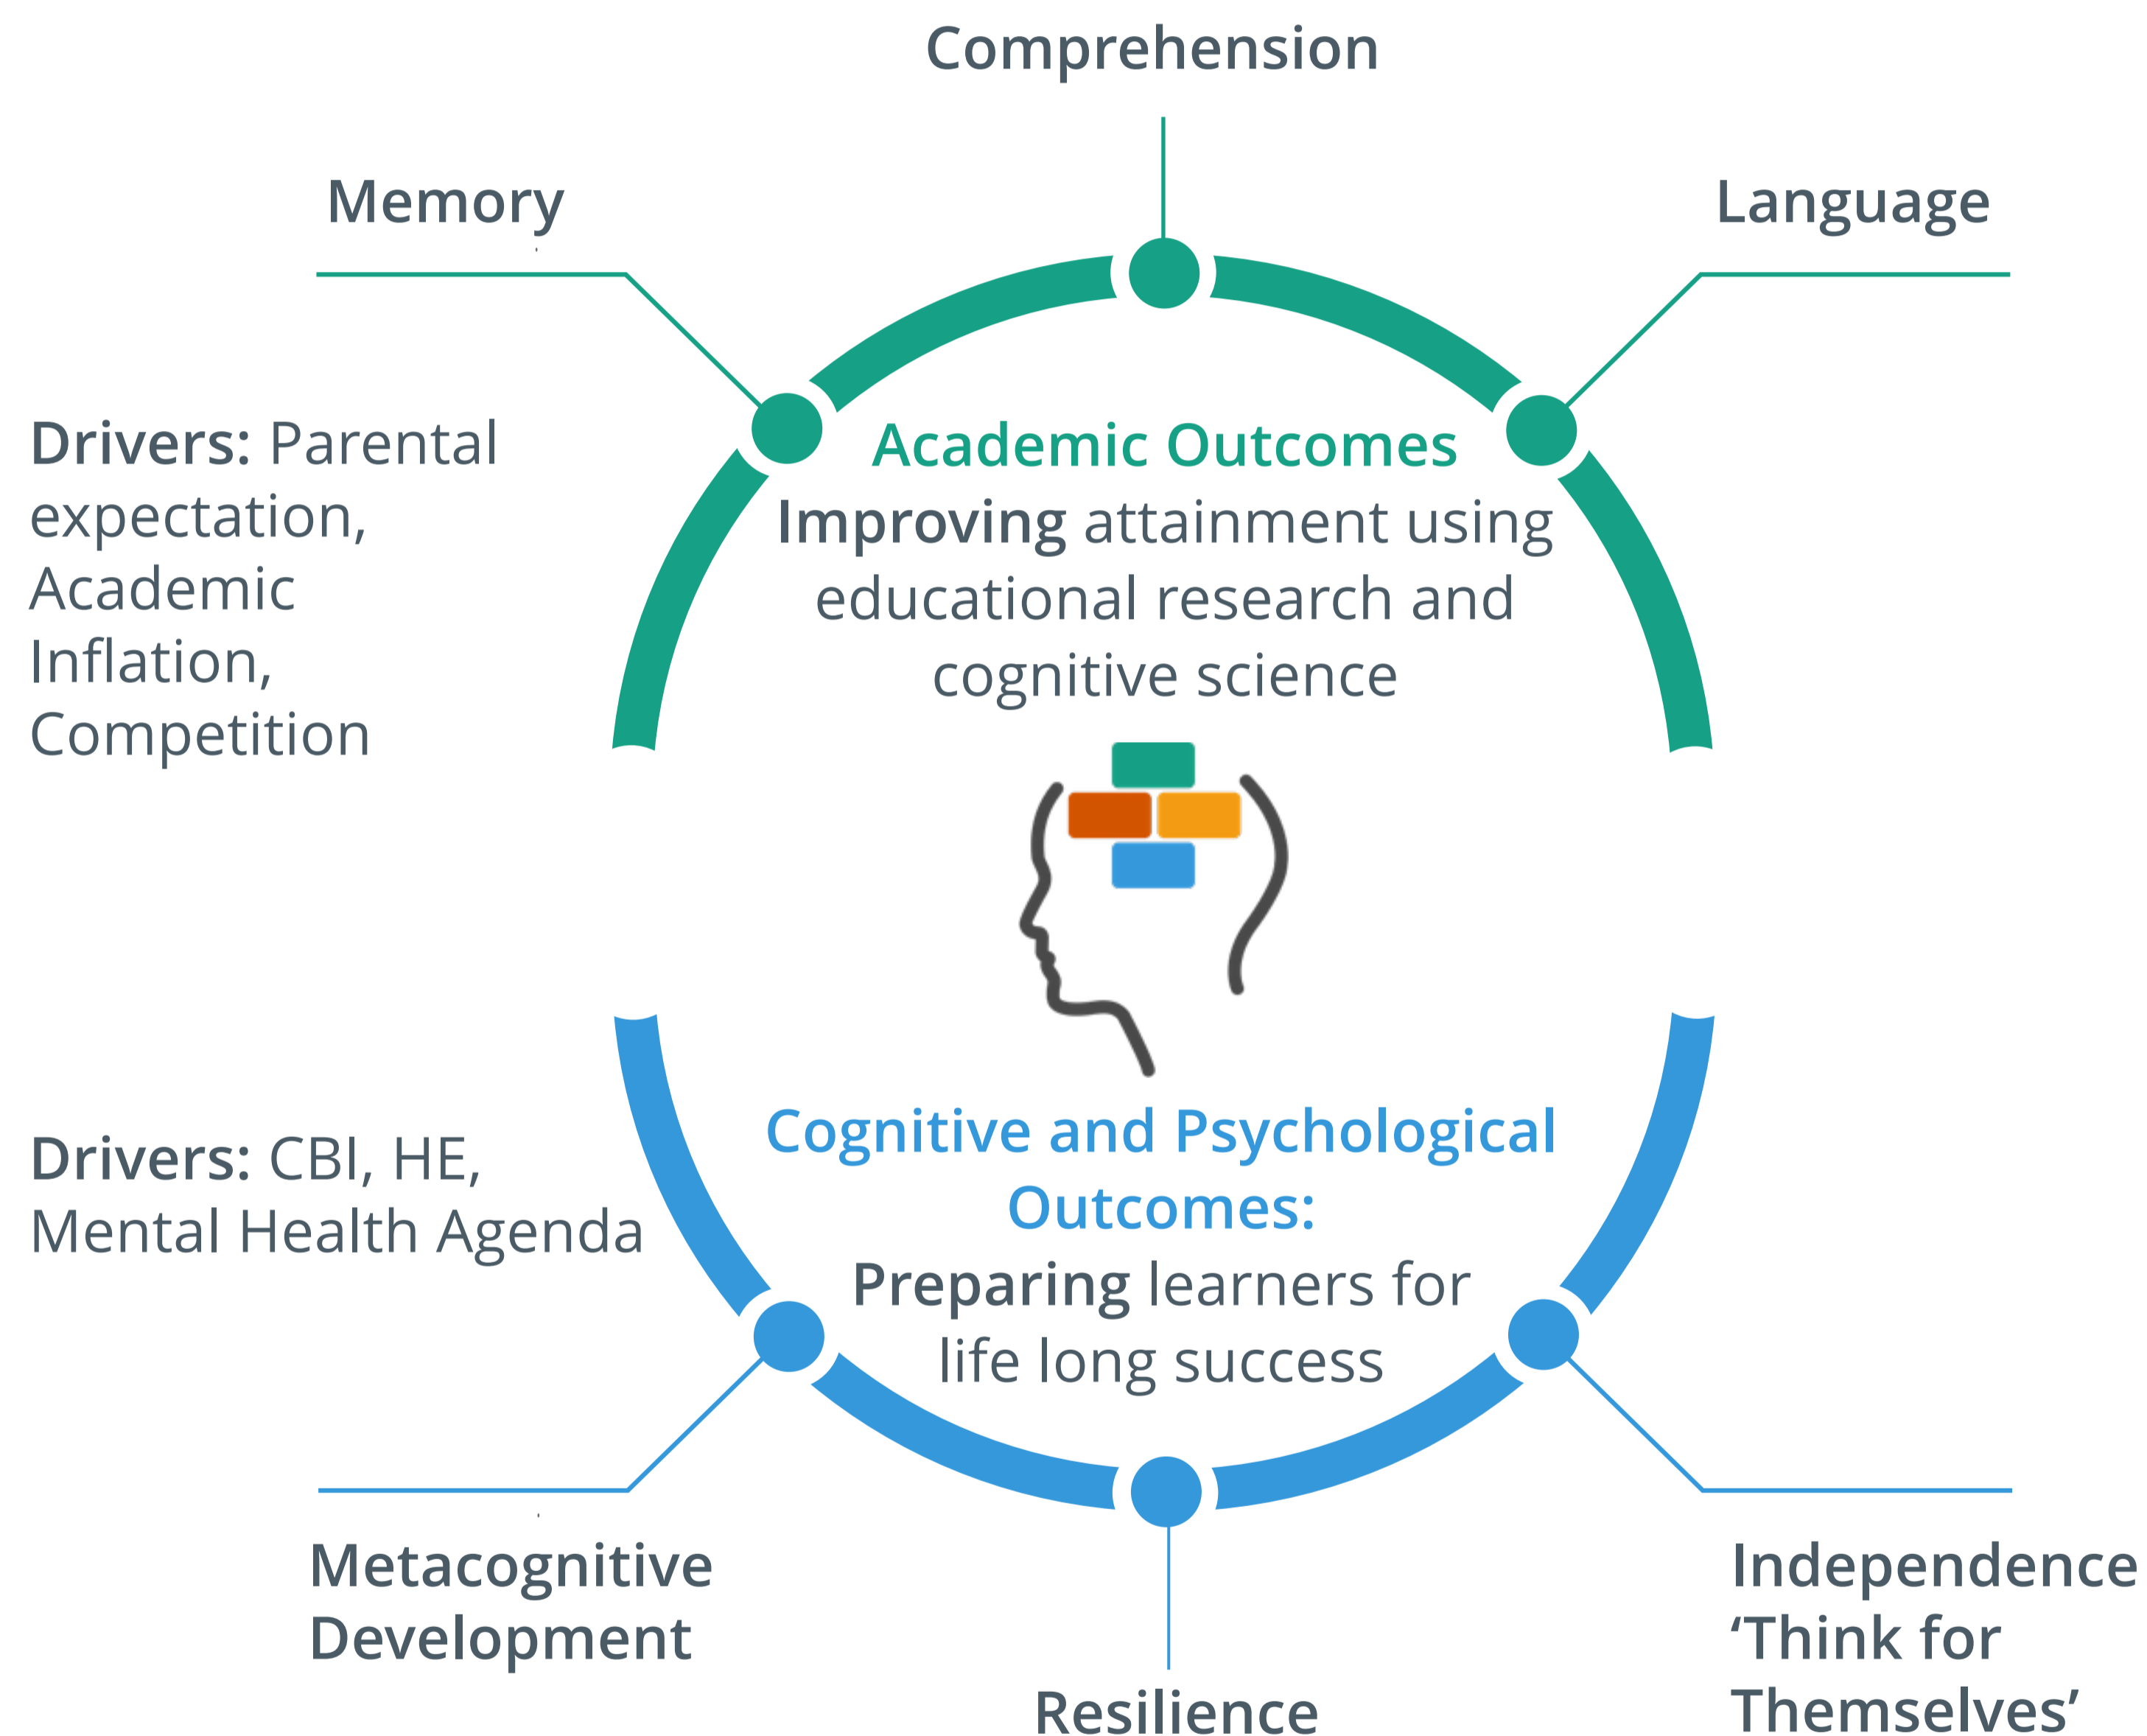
Comprehension

Memory

Language

Drivers: Parental expectation, Academic Inflation, Competition

Academic Outcomes
Improving attainment using educational research and cognitive science

Drivers: CBI, HE, Mental Health Agenda

Cognitive and Psychological Outcomes:
Preparing learners for life long success

Metacognitive Development

Resilience

Independence 'Think for Themselves'